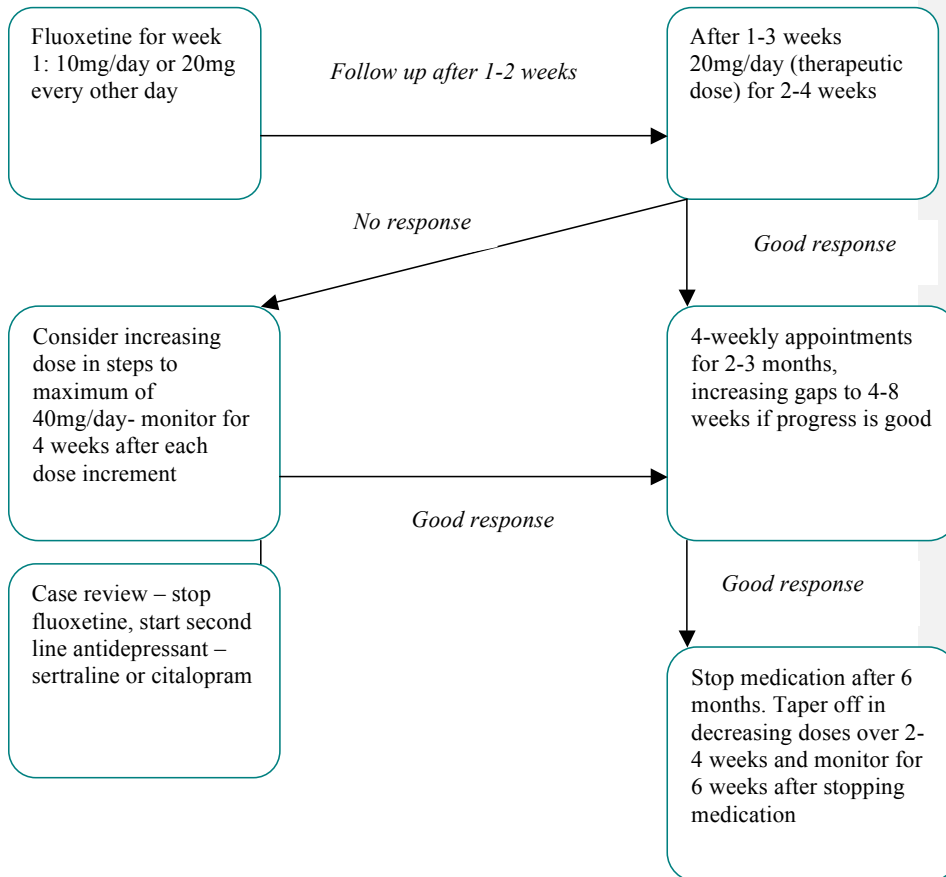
Fluoxetine for week 1: 10mg/day or 20mg every other day

Follow up after 1-2 weeks

After 1-3 weeks 20mg/day (therapeutic dose) for 2-4 weeks

No response

Good response

Consider increasing dose in steps to maximum of 40mg/day- monitor for 4 weeks after each dose increment

4-weekly appointments for 2-3 months, increasing gaps to 4-8 weeks if progress is good

Good response

Case review – stop fluoxetine, start second line antidepressant – sertraline or citalopram

Good response

Stop medication after 6 months. Taper off in decreasing doses over 2-4 weeks and monitor for 6 weeks after stopping medication